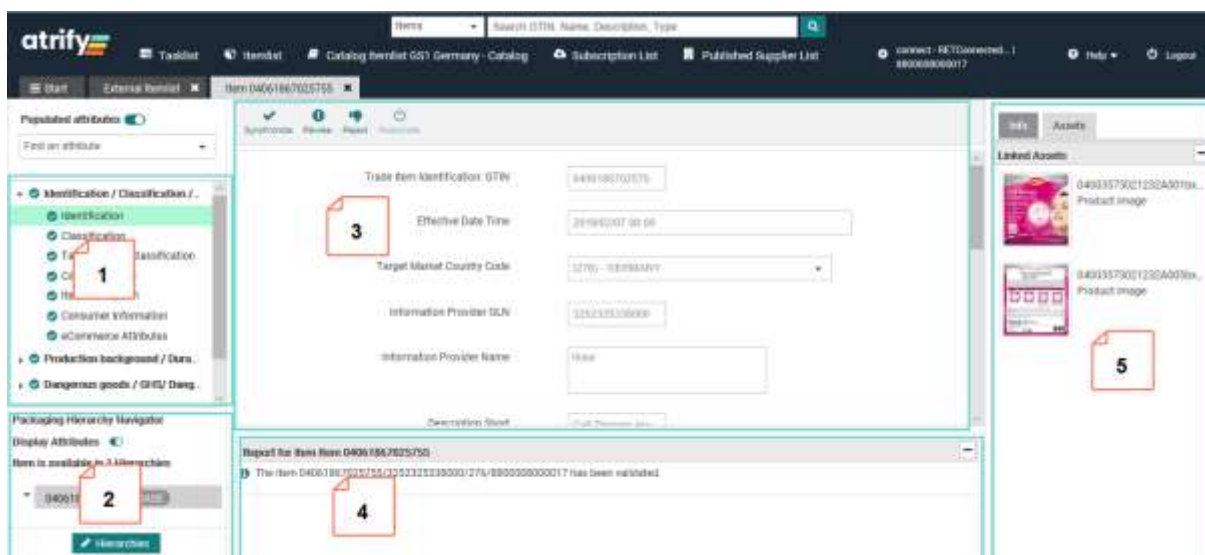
atrify

Items | Search GTIN, Name, Description, Type

Tasklist | Itemlist | Catalog Itemlist GS1 Germany - Catalog | Subscription List | Published Supplier List | connect - RETConnected... | 8800000000017 | Help | Logout

Start | External Itemlist | Item 04061867025755

Populated attributes

Find an attribute

Identification / Classification /...
Identification
Classification
Ta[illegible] Classification
Co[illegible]
Ite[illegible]
Consumer Information
eCommerce Attributes
Production background / Dura...
Dangerous goods / GHS/ Dang...

1

Packaging Hierarchy Navigator
Display Attributes
Item is available in 1 Hierarchies
04061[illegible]
2
Hierarchies

Synchronize | Review | Reject | Reactivate

Trade Item Identification: GTIN | 04061867025755
Effective Date Time | 2019/02/07 00:00
Target Market Country Code | (276) - GERMANY
Information Provider GLN | 3253253380000
Information Provider Name | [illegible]
Description Short | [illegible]

3

Report for Item Item 04061867025755
The item 04061867025755/3253253380000/276/8800000000017 has been validated.

4

Info | Assets

Linked Assets
04003573021232A001bx...
Product image
04003573021232A003bx...
Product image

5